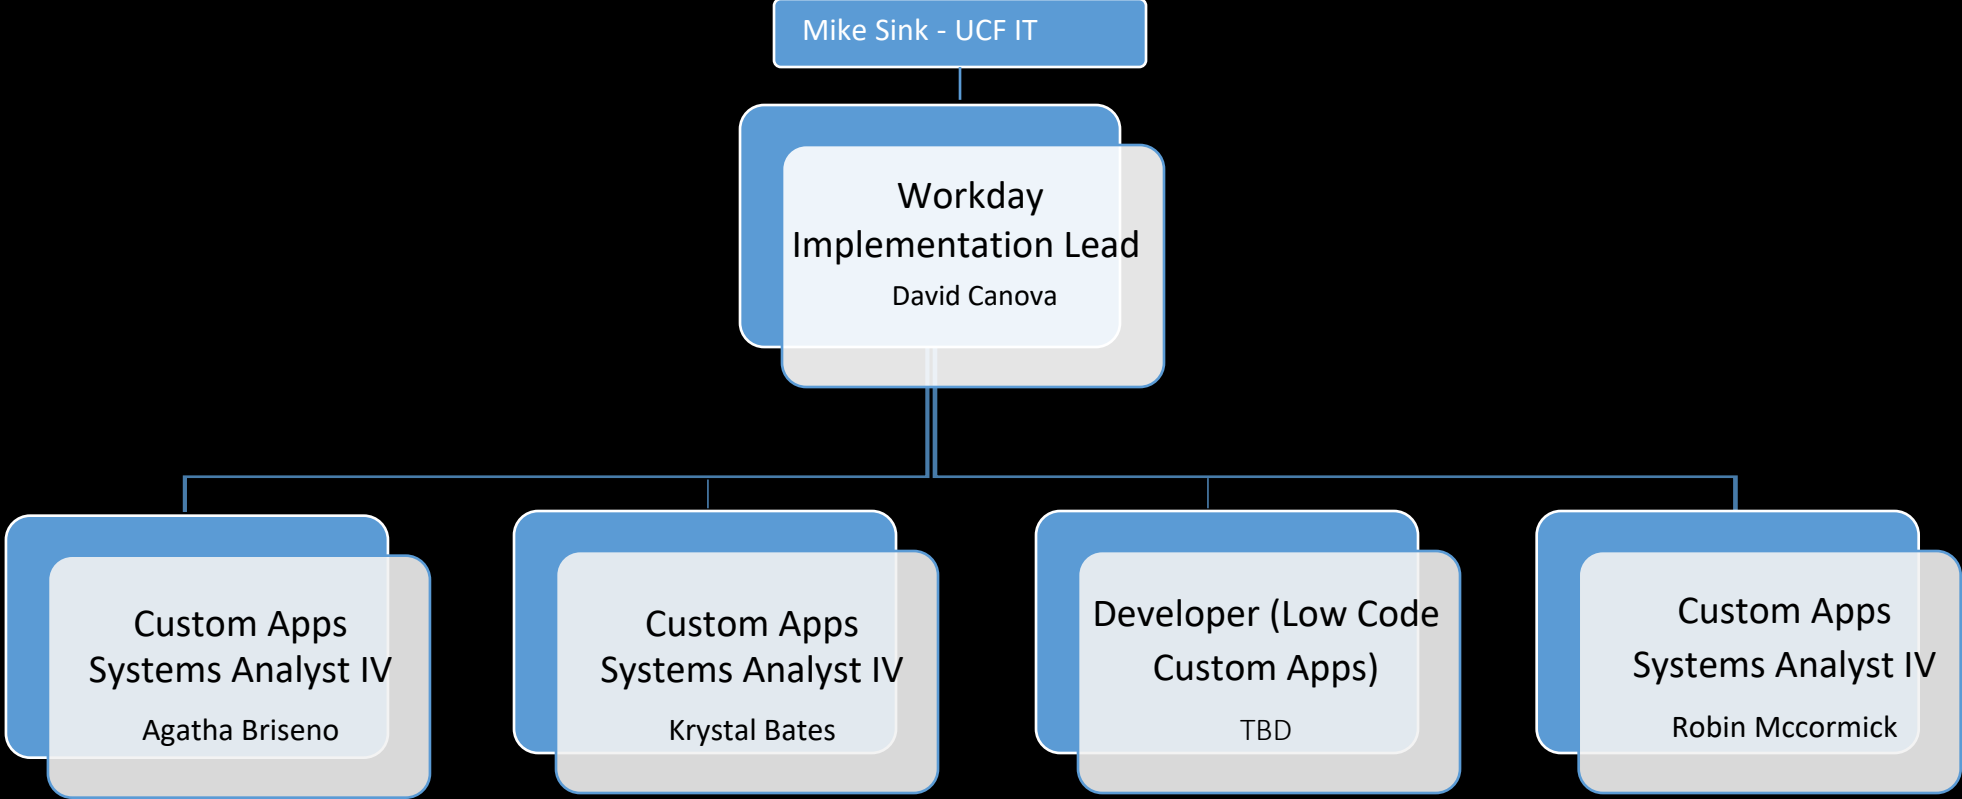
Mike Sink - UCF IT

Workday Implementation Lead
David Canova

Custom Apps Systems Analyst IV
Agatha Briseno

Custom Apps Systems Analyst IV
Krystal Bates

Developer (Low Code Custom Apps)
TBD

Custom Apps Systems Analyst IV
Robin Mccormick